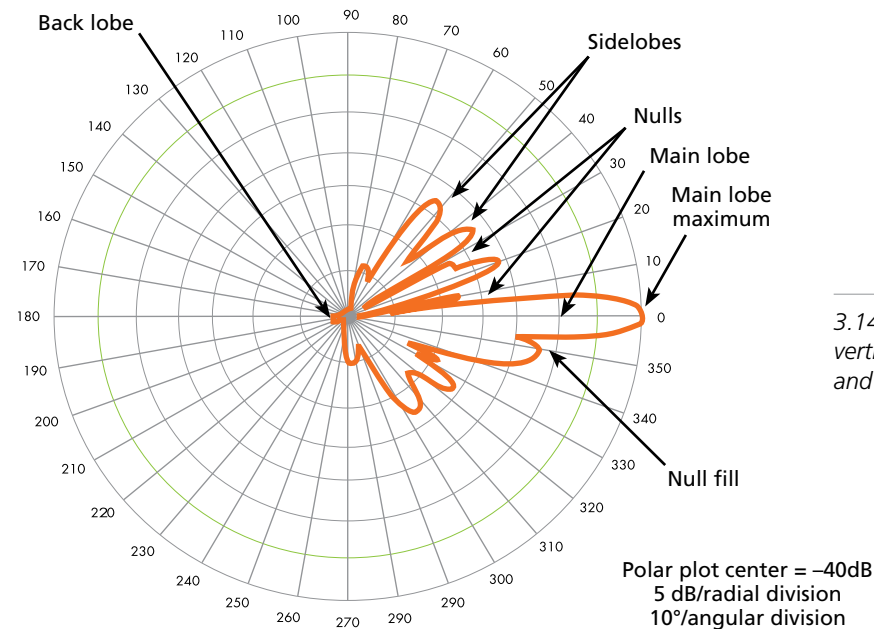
Back lobe

Sidelobes

Nulls

Main lobe

Main lobe maximum

Null fill

90
80
70
60
50
40
30
20
10
0
350
340
330
320
310
300
290
280
270
260
250
240
230
220
210
200
190
180
170
160
150
140
130
120
110
100

3.14
verti
and

Polar plot center = –40dB
5 dB/radial division
10°/angular division